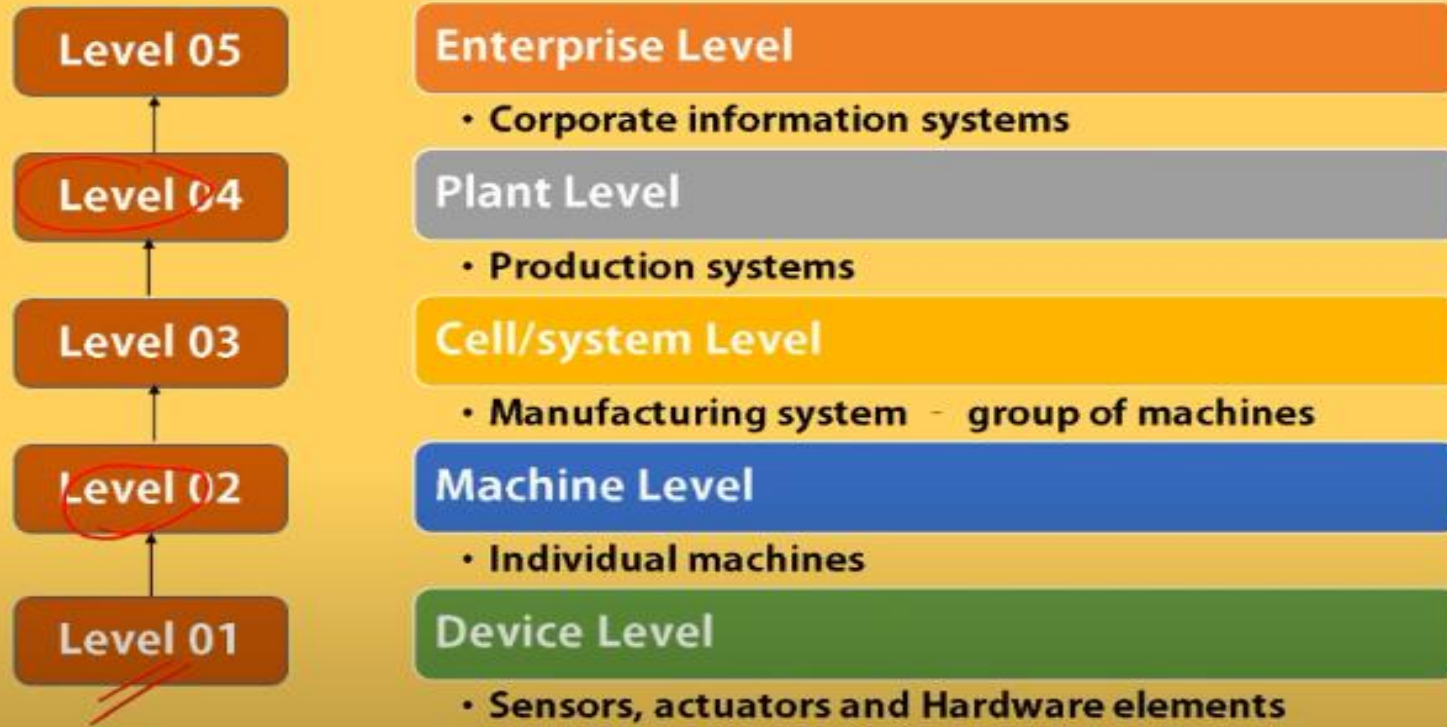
Level 05

Level 04

Level 03

Level 02

Level 01

Enterprise Level

• Corporate information systems

Plant Level

• Production systems

Cell/system Level

• Manufacturing system - group of machines

Machine Level

• Individual machines

Device Level

• Sensors, actuators and Hardware elements